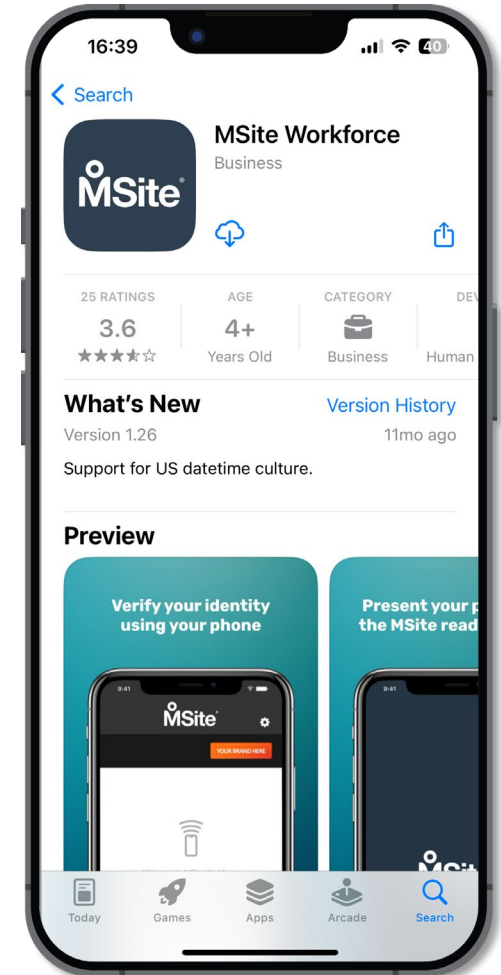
16:39

40

Search

MSite

MSite Workforce

Business

25 RATINGS

3.6

★★★★☆

AGE

4+

Years Old

CATEGORY

Business

DEV

Human

What's New

Version History

Version 1.26

11mo ago

Support for US datetime culture.

Preview

Verify your identity using your phone

9:41

MSite

YOUR BRAND HERE

Present your p the MSite read

9:41

MSit

Today

Games

Apps

Arcade

Search